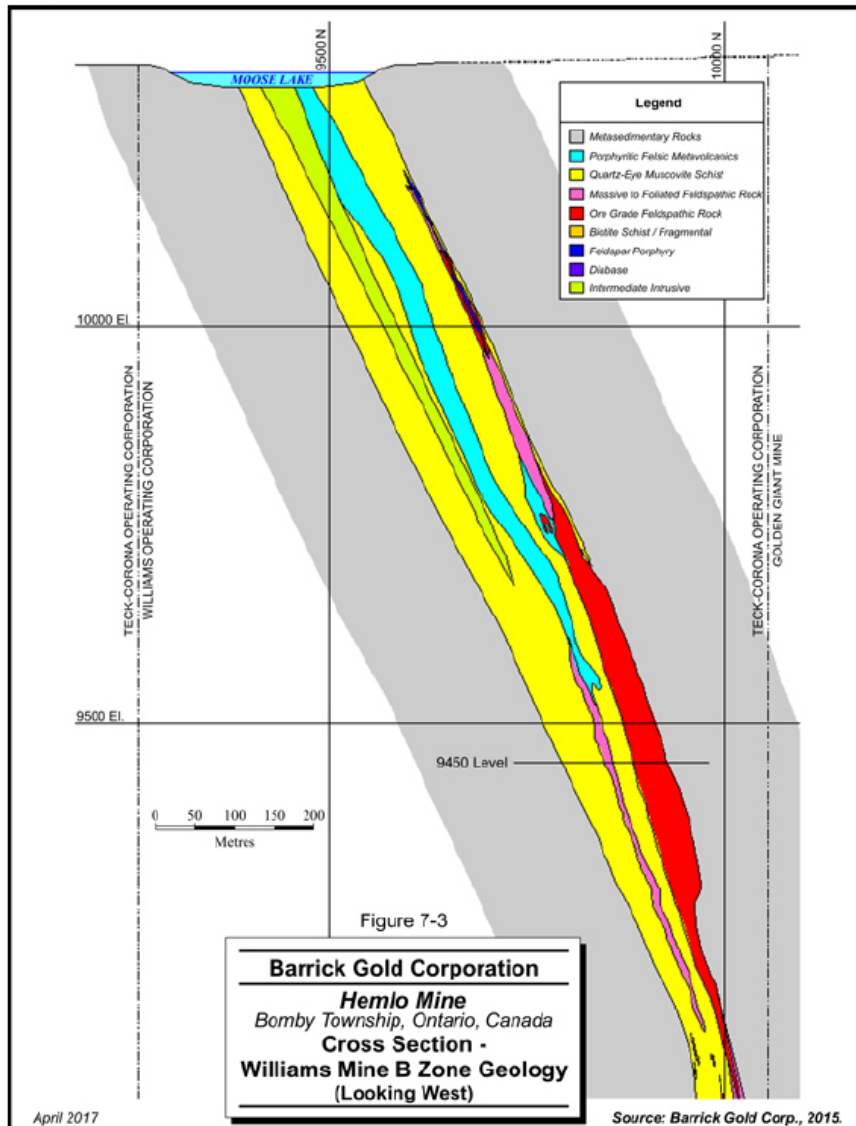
9500 N

10000 N

MOOSE LAKE

Legend

Metasedimentary Rocks

Porphyritic Felsic Metavolcanics

Quartz-Eye Muscovite Schist

Massive to Foliated Feldspathic Rock

Ore Grade Feldspathic Rock

Biotite Schist / Fragmental

Feldspar Porphyry

Diabase

Intermediate Intrusive

10000 El.

TECK-CORONA OPERATING CORPORATION
WILLIAMS OPERATING CORPORATION

TECK-CORONA OPERATING CORPORATION
GOLDEN GIANT MINE

9500 El.

9450 Level

0 50 100 150 200

Metres

Figure 7-3

Barrick Gold Corporation

Hemlo Mine

Bomby Township, Ontario, Canada

Cross Section -
Williams Mine B Zone Geology
(Looking West)

April 2017

Source: Barrick Gold Corp., 2015.